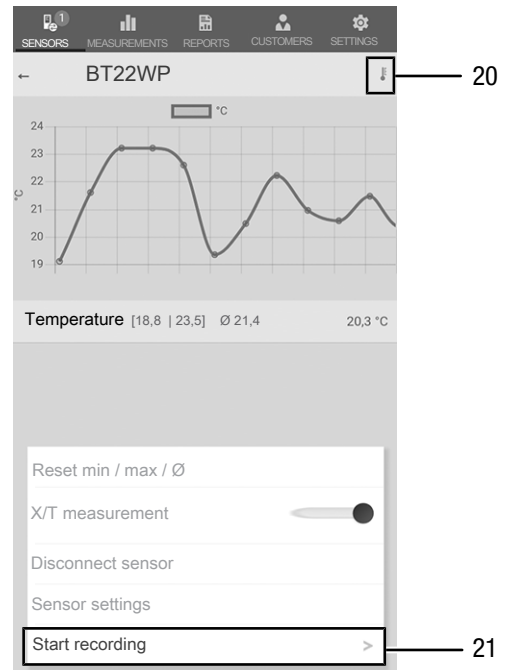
1
SENSORS MEASUREMENTS REPORTS CUSTOMERS SETTINGS

← BT22WP

20

°C

24
23
22
21
20
19

°C

Temperature [18,8 | 23,5] Ø 21,4 20,3 °C

Reset min / max / Ø

X/T measurement

Disconnect sensor

Sensor settings

Start recording >

21